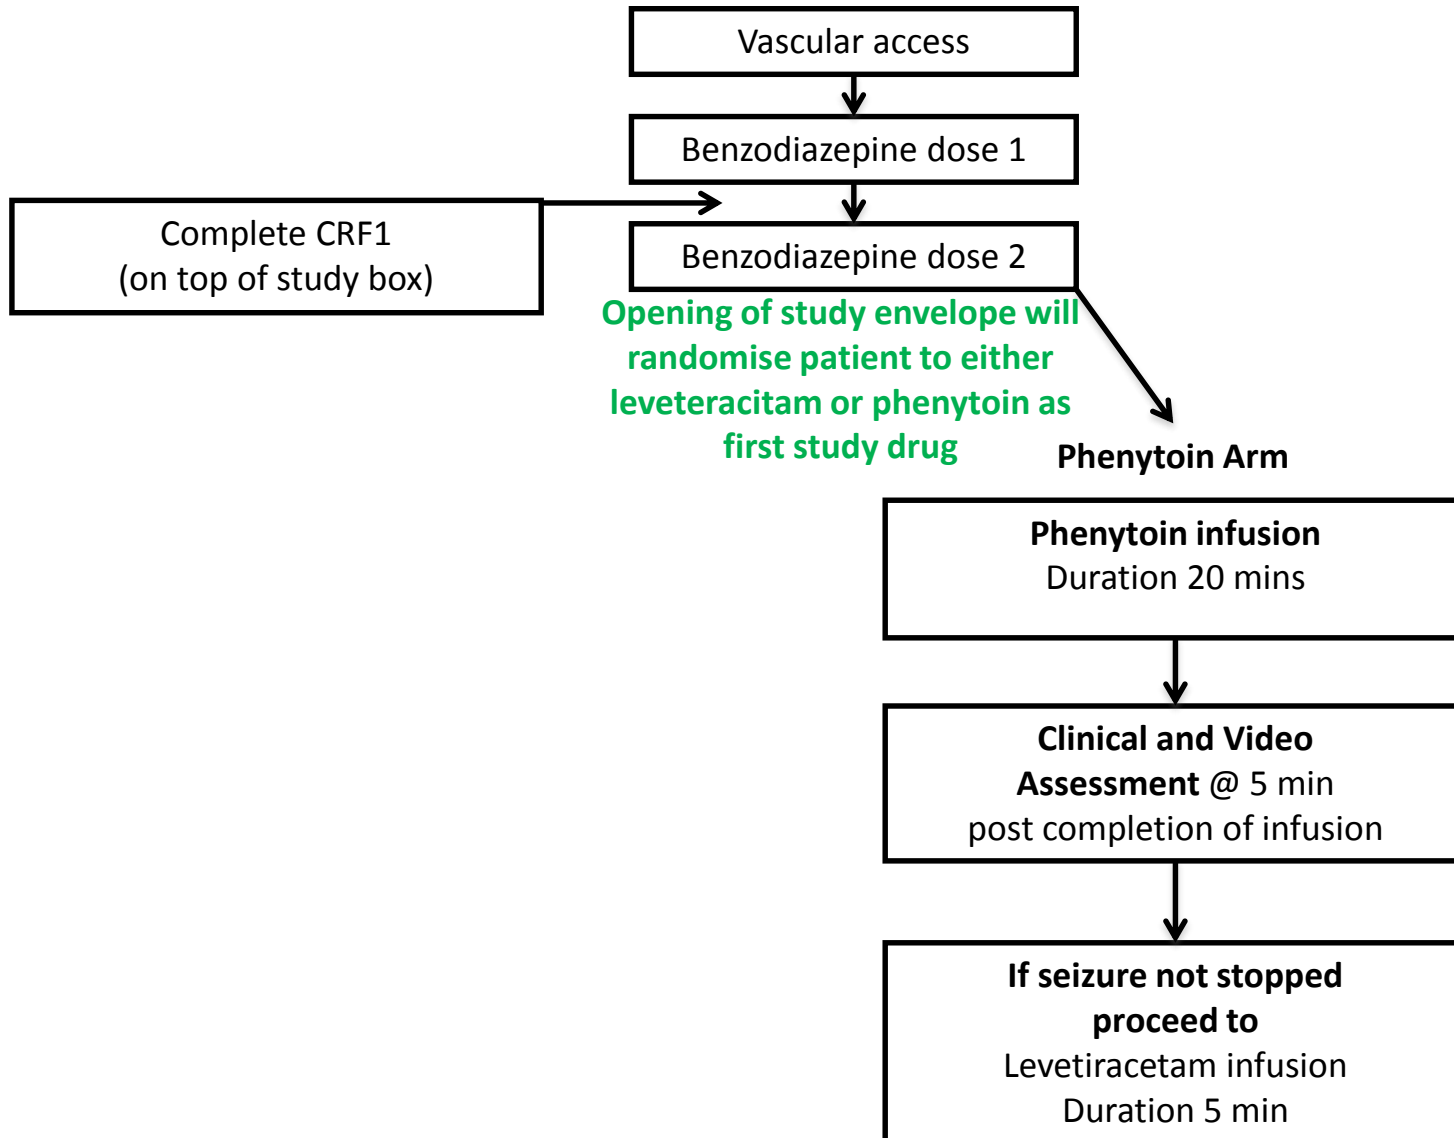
Vascular access

Benzodiazepine dose 1

Complete CRF1
(on top of study box)

Benzodiazepine dose 2

Opening of study envelope will randomise patient to either leveteracitam or phenytoin as first study drug

Phenytoin Arm

Phenytoin infusion
Duration 20 mins

Clinical and Video Assessment @ 5 min post completion of infusion

If seizure not stopped proceed to
Levetiracetam infusion
Duration 5 min